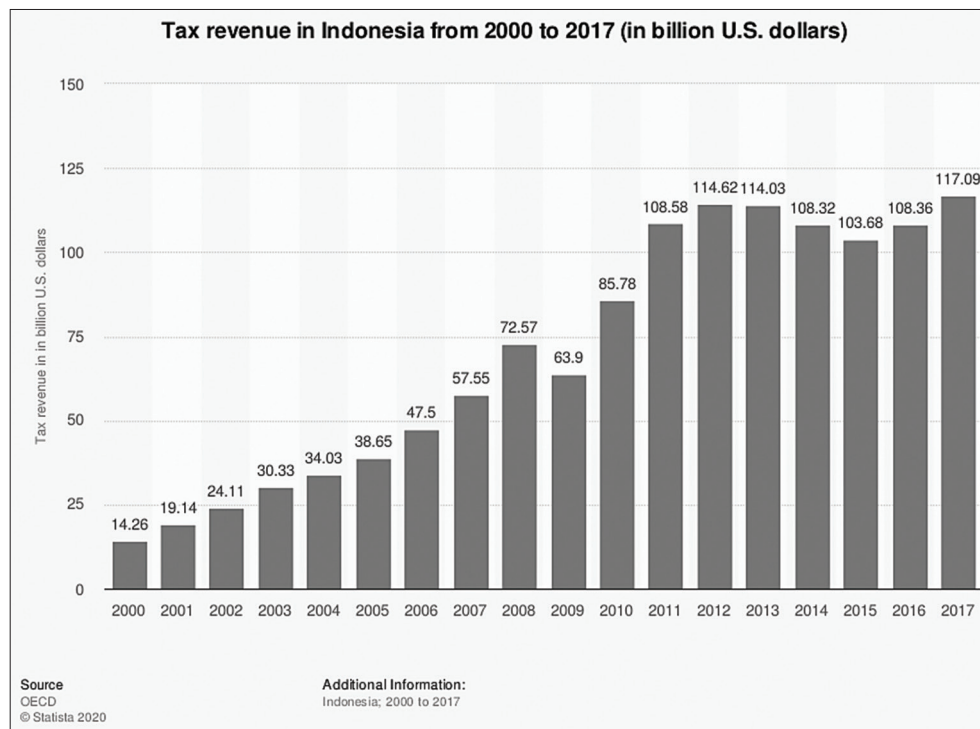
Tax revenue in Indonesia from 2000 to 2017 (in billion U.S. dollars)

Tax revenue in in billion U.S. dollars

150
125
100
75
50
25
0

| Year | Value |
|---|---|
| 2000 | 14.26 |
| 2001 | 19.14 |
| 2002 | 24.11 |
| 2003 | 30.33 |
| 2004 | 34.03 |
| 2005 | 38.65 |
| 2006 | 47.5 |
| 2007 | 57.55 |
| 2008 | 72.57 |
| 2009 | 63.9 |
| 2010 | 85.78 |
| 2011 | 108.58 |
| 2012 | 114.62 |
| 2013 | 114.03 |
| 2014 | 108.32 |
| 2015 | 103.68 |
| 2016 | 108.36 |
| 2017 | 117.09 |

Source
OECD
© Statista 2020

Additional Information:
Indonesia; 2000 to 2017